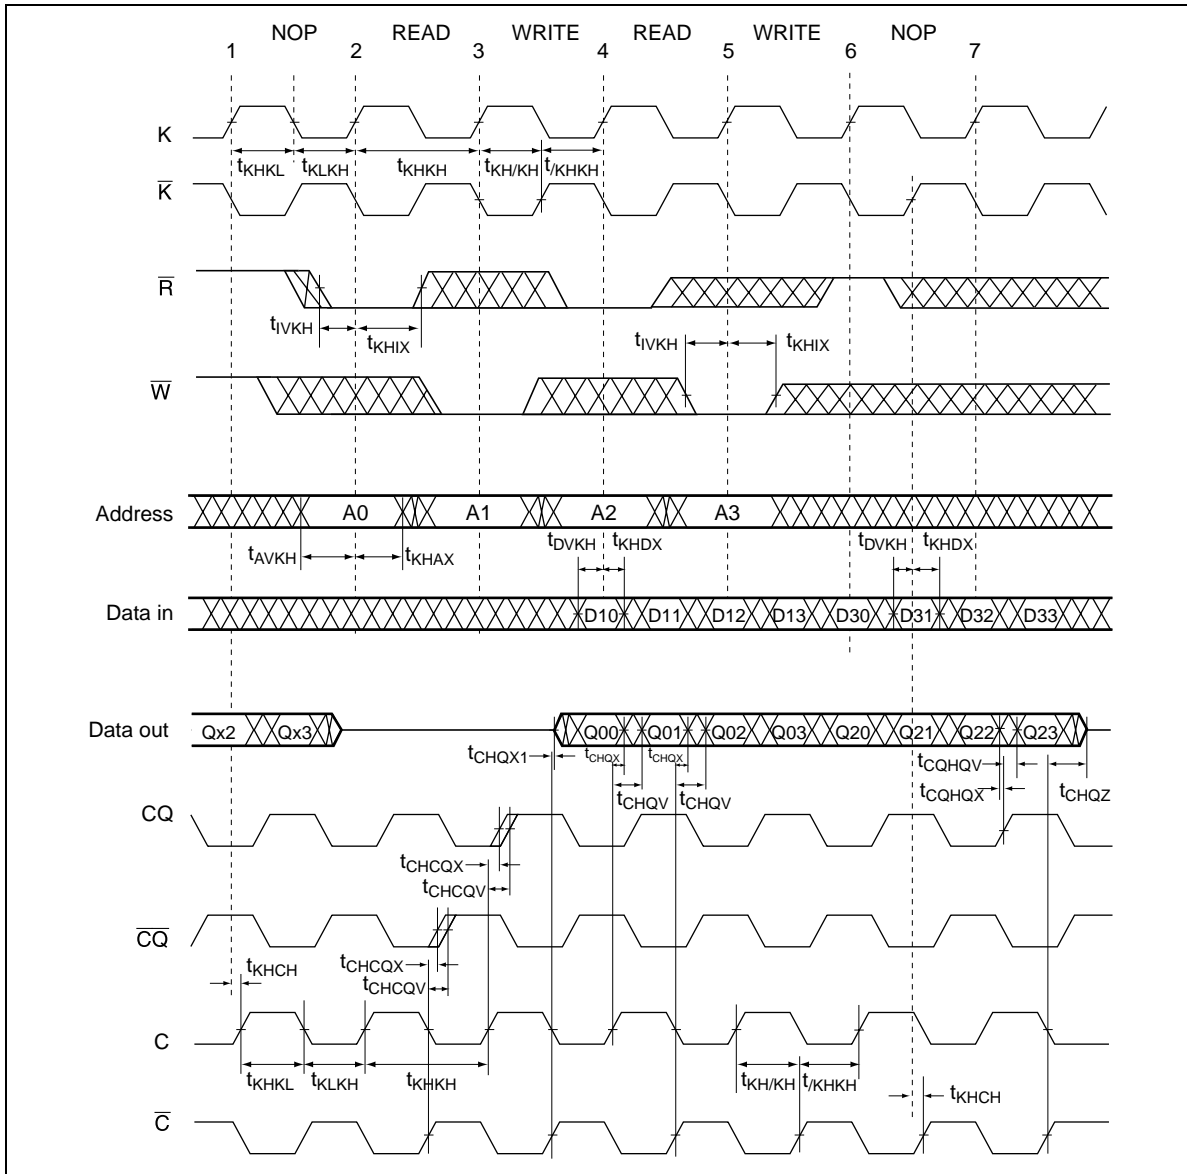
NOP READ WRITE READ WRITE NOP
1 2 3 4 5 6 7

K
$t_{KHKL}$ $t_{KLKH}$ $t_{KHKH}$ $t_{KH/KH}$ $t_{/KHKH}$
$\overline{K}$

$\overline{R}$
$t_{IVKH}$ $t_{KHIX}$
$t_{IVKH}$ $t_{KHIX}$

$\overline{W}$

Address A0 A1 A2 A3
$t_{AVKH}$ $t_{KHAX}$ $t_{DVKH}$ $t_{KHDX}$ $t_{DVKH}$ $t_{KHDX}$

Data in D10 D11 D12 D13 D30 D31 D32 D33

Data out Qx2 Qx3 Q00 Q01 Q02 Q03 Q20 Q21 Q22 Q23
$t_{CHQX1}$ $t_{CHQX}$ $t_{CHQX}$ $t_{CQHQV}$
$t_{CHQV}$ $t_{CHQV}$ $t_{CQHQX}$ $t_{CHQZ}$

CQ
$t_{CHCQX}$
$t_{CHCQV}$

$\overline{CQ}$
$t_{KHCH}$ $t_{CHCQX}$
$t_{CHCQV}$

C
$t_{KHKL}$ $t_{KLKH}$ $t_{KHKH}$ $t_{KH/KH}$ $t_{/KHKH}$
$t_{KHCH}$

$\overline{C}$